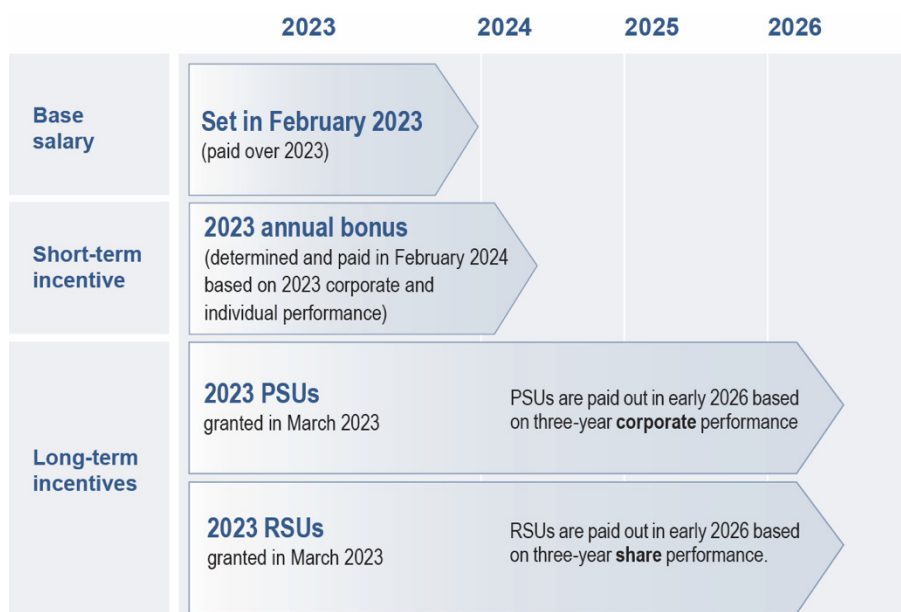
2023 2024 2025 2026

Base salary

Set in February 2023
(paid over 2023)

Short-term incentive

2023 annual bonus
(determined and paid in February 2024 based on 2023 corporate and individual performance)

Long-term incentives

2023 PSUs
granted in March 2023

PSUs are paid out in early 2026 based on three-year **corporate** performance

2023 RSUs
granted in March 2023

RSUs are paid out in early 2026 based on three-year **share** performance.